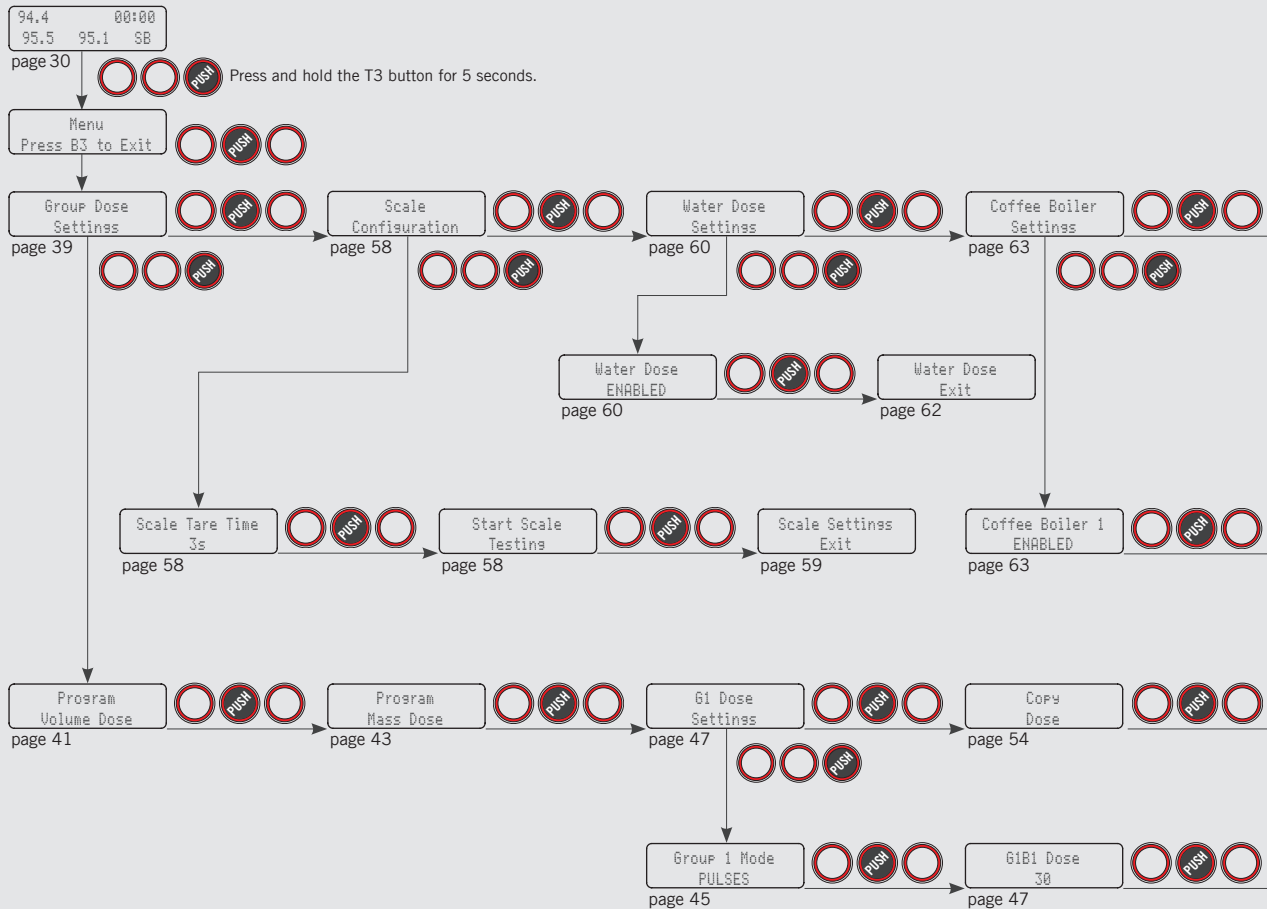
94.4 00:00
95.5 95.1 SB
page 30

PUSH

Press and hold the T3 button for 5 seconds.

Menu
Press B3 to Exit

PUSH

Group Dose Settings
page 39

PUSH

PUSH

Scale Configuration
page 58

PUSH

PUSH

Water Dose Settings
page 60

PUSH

PUSH

Coffee Boiler Settings
page 63

PUSH

PUSH

Water Dose ENABLED
page 60

PUSH

Water Dose Exit
page 62

Scale Tare Time 3s
page 58

PUSH

Start Scale Testing
page 58

PUSH

Scale Settings Exit
page 59

Coffee Boiler 1 ENABLED
page 63

PUSH

Program Volume Dose
page 41

PUSH

Program Mass Dose
page 43

PUSH

G1 Dose Settings
page 47

PUSH

PUSH

Copy Dose
page 54

PUSH

Group 1 Mode PULSES
page 45

PUSH

G1B1 Dose 30
page 47

PUSH